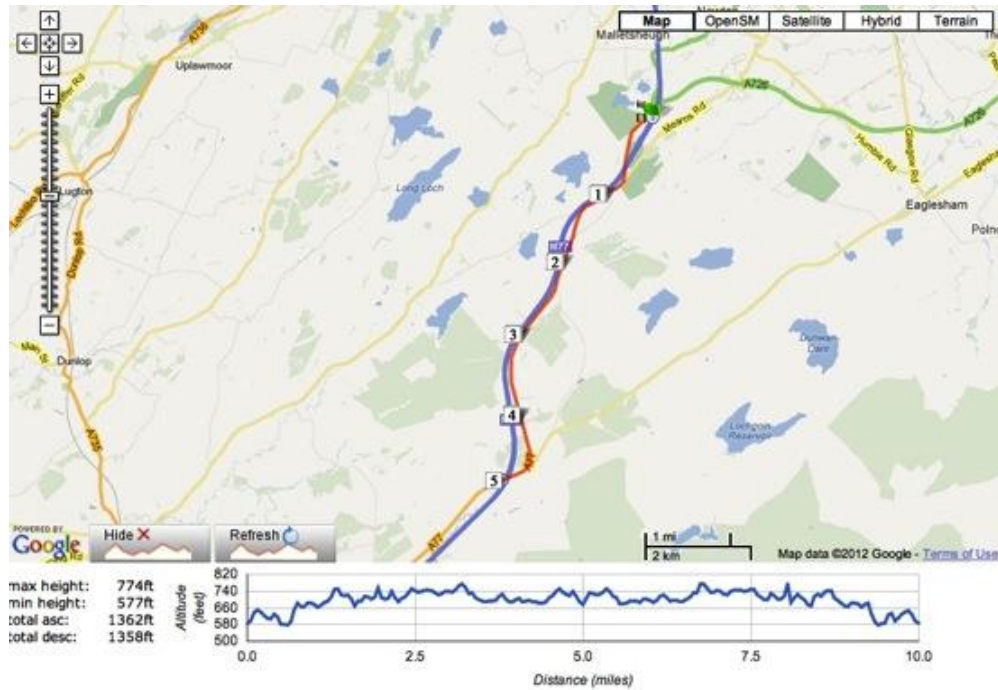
Map | OpenSM | Satellite | Hybrid | Terrain

A736
Uplawmoor
Malletsheugh
A726
Mearns Rd
Humbie Rd
Glasgow Rd
Eaglesham Rd
A726
Long Loch
Lugton
Eaglesham
Polno
Dunlop
A735
Dunwan Dam
Lochgoin Reservoir
A77
A77
1
2
3
4
5

POWERED BY Google
Hide ✕
Refresh
1 mi
2 km
Map data ©2012 Google - Terms of Use

max height: 774ft
min height: 577ft
total asc: 1362ft
total desc: 1358ft

Altitude (feet)
820
740
660
580
500
0.0
2.5
5.0
7.5
10.0
Distance (miles)